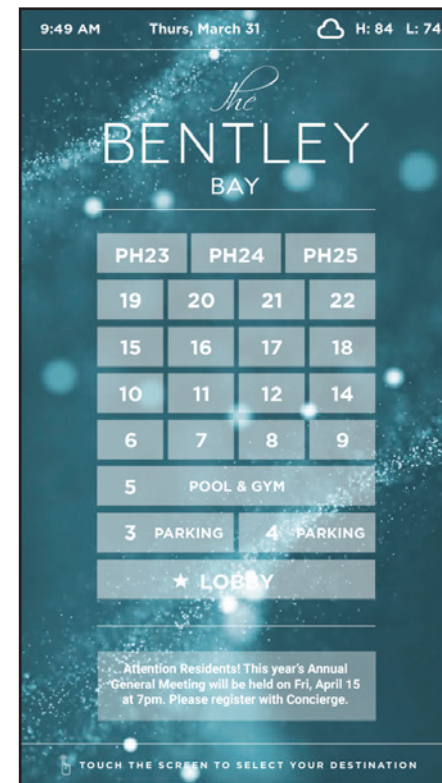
9:49 AM Thurs, March 31 H: 84 L: 74

the
BENTLEY
BAY

| PH23 | PH24 | PH25 |
|---|---|---|

| 19 | 20 | 21 | 22 |
|---|---|---|---|
| 15 | 16 | 17 | 18 |
| 10 | 11 | 12 | 14 |
| 6 | 7 | 8 | 9 |

5 POOL & GYM

3 PARKING 4 PARKING

★ LOBBY

Attention Residents! This year's Annual General Meeting will be held on Fri, April 15 at 7pm. Please register with Concierge.

TOUCH THE SCREEN TO SELECT YOUR DESTINATION